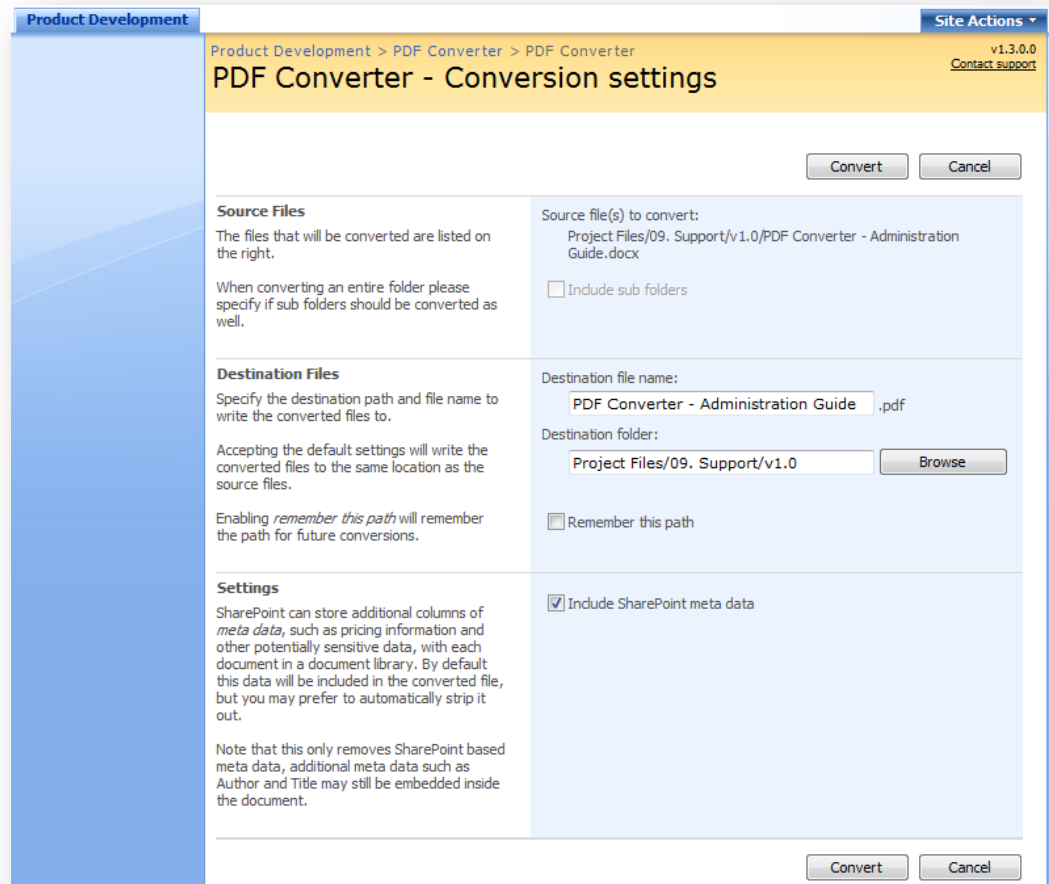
Product Development

Site Actions ▾

Product Development > PDF Converter > PDF Converter

PDF Converter - Conversion settings

v1.3.0.0
Contact support

Convert
Cancel

Source Files
The files that will be converted are listed on the right.

When converting an entire folder please specify if sub folders should be converted as well.

Source file(s) to convert:
Project Files/09. Support/v1.0/PDF Converter - Administration Guide.docx

Include sub folders

Destination Files
Specify the destination path and file name to write the converted files to.

Accepting the default settings will write the converted files to the same location as the source files.

Enabling *remember this path* will remember the path for future conversions.

Destination file name:
PDF Converter - Administration Guide
.pdf

Destination folder:
Project Files/09. Support/v1.0
Browse

Remember this path

Settings
SharePoint can store additional columns of *meta data*, such as pricing information and other potentially sensitive data, with each document in a document library. By default this data will be included in the converted file, but you may prefer to automatically strip it out.

Note that this only removes SharePoint based meta data, additional meta data such as Author and Title may still be embedded inside the document.

Include SharePoint meta data

Convert
Cancel